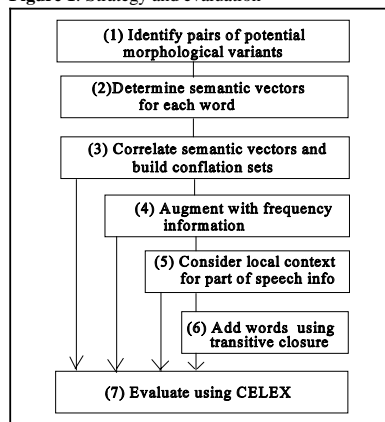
Figure 1: Strategy and Evaluation

(1) Identify pairs of potential morphological variants

(2)Determine semantic vectors for each word

(3) Correlate semantic vectors and build conflation sets

(4) Augment with frequency information

(5) Consider local context for part of speech info

(6) Add words using transitive closure

(7) Evaluate using CELEX